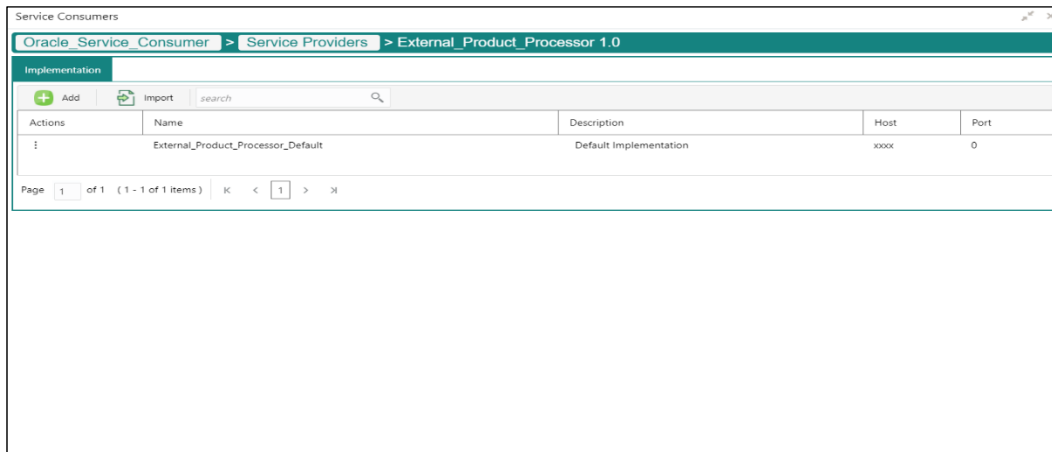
Service Consumers

Oracle_Service_Consumer > Service Providers > External_Product_Processor 1.0

Implementation

Add Import search

| Actions | Name | Description | Host | Port |
|---|---|---|---|---|
| ⋮ | External_Product_Processor_Default | Default Implementation | xxxx | 0 |

Page 1 of 1 (1 - 1 of 1 items) K < 1 > >I